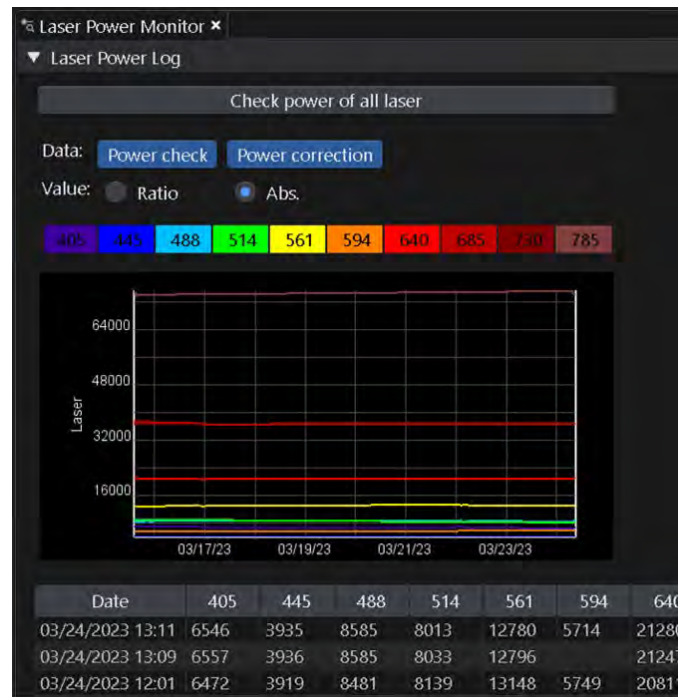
Laser Power Monitor ×

▼ Laser Power Log

Check power of all laser

Data: Power check Power correction

Value: Ratio Abs.

405 445 488 514 561 594 640 685 730 785

64000
48000
32000
16000
Laser

03/17/23 03/19/23 03/21/23 03/23/23

| Date | 405 | 445 | 488 | 514 | 561 | 594 | 640 |
|---|---|---|---|---|---|---|---|
| 03/24/2023 13:11 | 6546 | 3935 | 8585 | 8013 | 12780 | 5714 | 2128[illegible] |
| 03/24/2023 13:09 | 6557 | 3936 | 8585 | 8033 | 12796 | | 2124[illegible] |
| 03/24/2023 12:01 | 6472 | 3919 | 8481 | 8139 | 13148 | 5749 | 2081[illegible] |